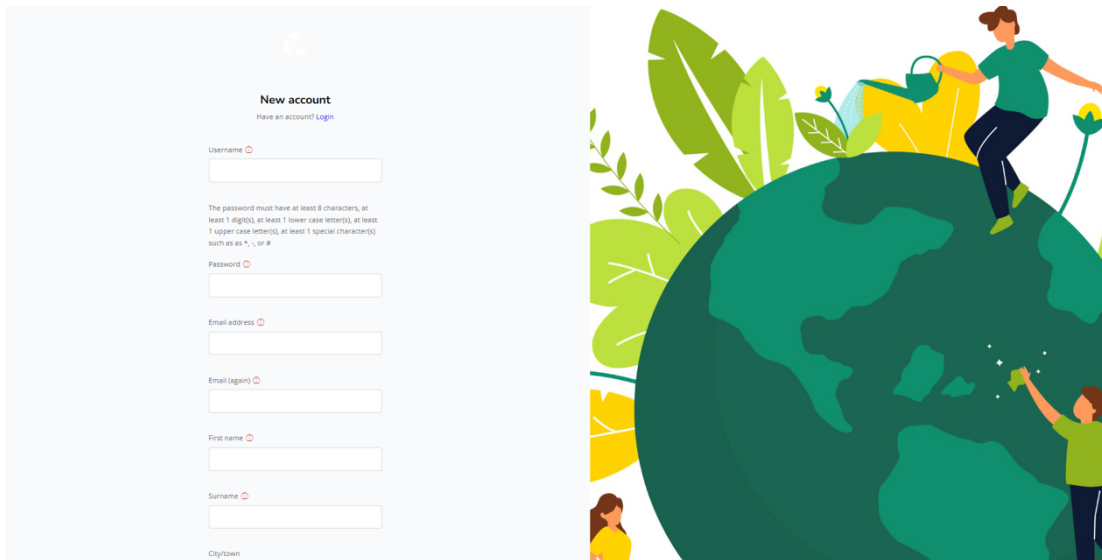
New account

Have an account? Login

Username

The password must have at least 8 characters, at least 1 digit(s), at least 1 lower case letter(s), at least 1 upper case letter(s), at least 1 special character(s) such as as *, -, or #

Password

Email address

Email (again)

First name

Surname

City/town